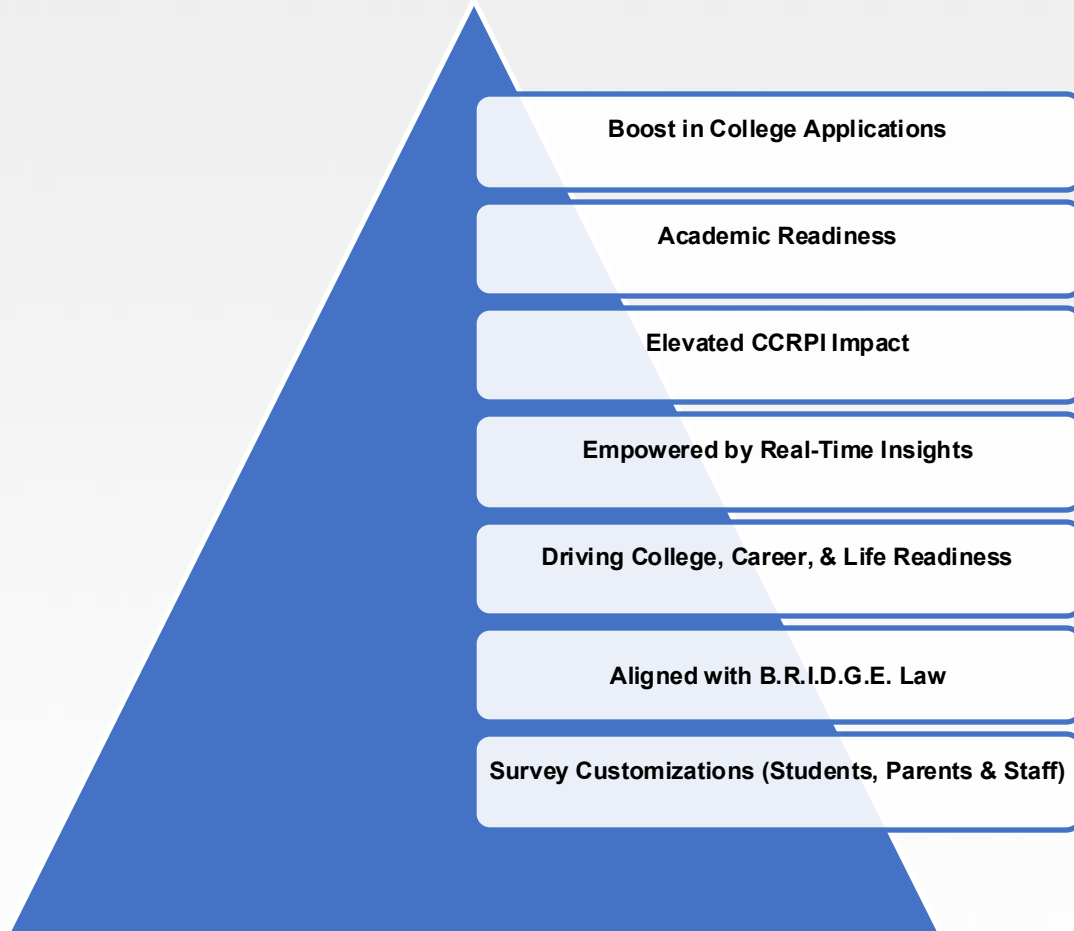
Boost in College Applications

Academic Readiness

Elevated CCRPI Impact

Empowered by Real-Time Insights

Driving College, Career, & Life Readiness

Aligned with B.R.I.D.G.E. Law

Survey Customizations (Students, Parents & Staff)